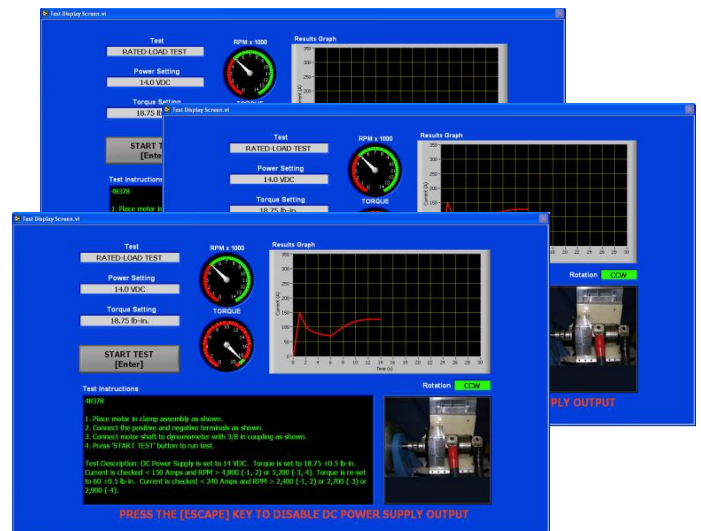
Test Display Screen.vi

Test
RATED-LOAD TEST
Power Setting
14.0 VDC
Torque Setting
18.75 lb-in.
START T
[Enter]
Test Instructions
48378
1. Place motor in

Test Display Screen.vi

Test
RATED-LOAD TEST
Power Setting
14.0 VDC
Torque Setting
18.75 lb-in.
RPM x 1000
TORQUE
Results Graph
Rotation CCW
PLY OUTPUT

Test Display Screen.vi

Test
RATED-LOAD TEST
Power Setting
14.0 VDC
Torque Setting
18.75 lb-in.
START TEST
[Enter]
RPM x 1000
TORQUE
Results Graph
350
300
250
200
150
100
50
0
Current (A)
0 2 4 6 8 10 12 14 16 18 20 22 24 26 28 30
Time (s)
Rotation CCW
Test Instructions
48378

1. Place motor in clamp assembly as shown.
2. Connect the positive and negative terminals as shown.
3. Connect motor shaft to dynomometer with 3/8 in coupling as shown.
4. Press 'START TEST' button to run test.

Test Description: DC Power Supply is set to 14 VDC. Torque is set to 18.75 ±0.5 lb-in. Current is checked < 150 Amps and RPM > 4,800 (-1, -2) or 3,200 (-3, -4). Torque is re set to 60 ±0.5 lb-in. Current is checked < 340 Amps and RPM > 2,400 (-1, -2) or 2,700 (-3) or 2,900 (-4).

PRESS THE [ESCAPE] KEY TO DISABLE DC POWER SUPPLY OUTPUT